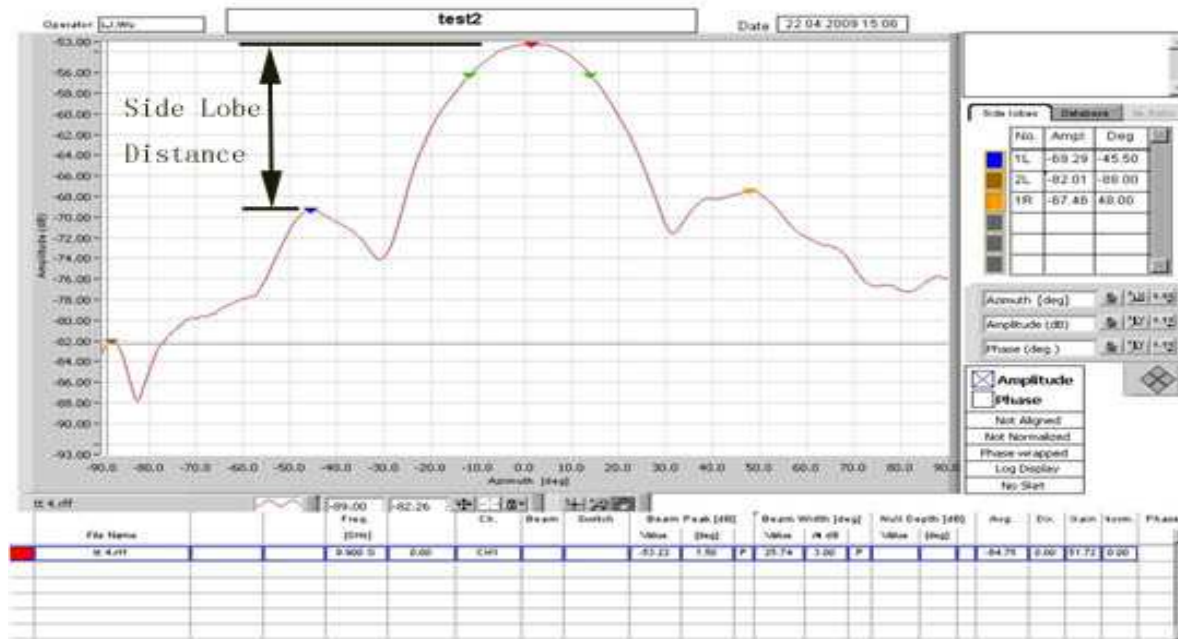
Operator LJ.Wu

test2

Date 22.04.2009 15:06

Side Lobe Distance

-53.00
-56.00
-58.00
-60.00
-62.00
-64.00
-66.00
-68.00
-70.00
-72.00
-74.00
-76.00
-78.00
-80.00
-82.00
-84.00
-86.00
-88.00
-90.00
-93.00

Amplitude [dB]

-90.0 -80.0 -70.0 -60.0 -50.0 -40.0 -30.0 -20.0 -10.0 0.0 10.0 20.0 30.0 40.0 50.0 60.0 70.0 80.0 90.0

Azimuth [deg]

Side lobes | Database | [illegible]

| No. | Ampl. | Deg |
|---|---|---|
| 1L | -69.29 | -45.50 |
| 2L | -82.01 | -89.00 |
| 1R | -67.46 | 48.00 |

Azimuth [deg]
Amplitude (dB)
Phase (deg.)

Amplitude
Phase

Not Aligned
Not Normalized
Phase wrapped
Log Display
No Skirt

tt 4.rff

-89.00 -82.26

| File Name | | | Freq. [GHz] | | Ch. | Beam | Switch | Beam Peak [dB] Value | [deg] | | Beam Width [deg] Value | /4 dB | | Null Depth [dB] Value | [deg] | Avg. | Dir. | Gain | Norm. | Phase |
|---|---|---|---|---|---|---|---|---|---|---|---|---|---|---|---|---|---|---|---|---|
| tt 4.rff | | | 9.900 G | 0.00 | CH1 | | | -53.22 | 1.50 | P | 25.74 | 3.00 | P | | | -64.75 | 0.00 | 51.72 | 0.00 | |